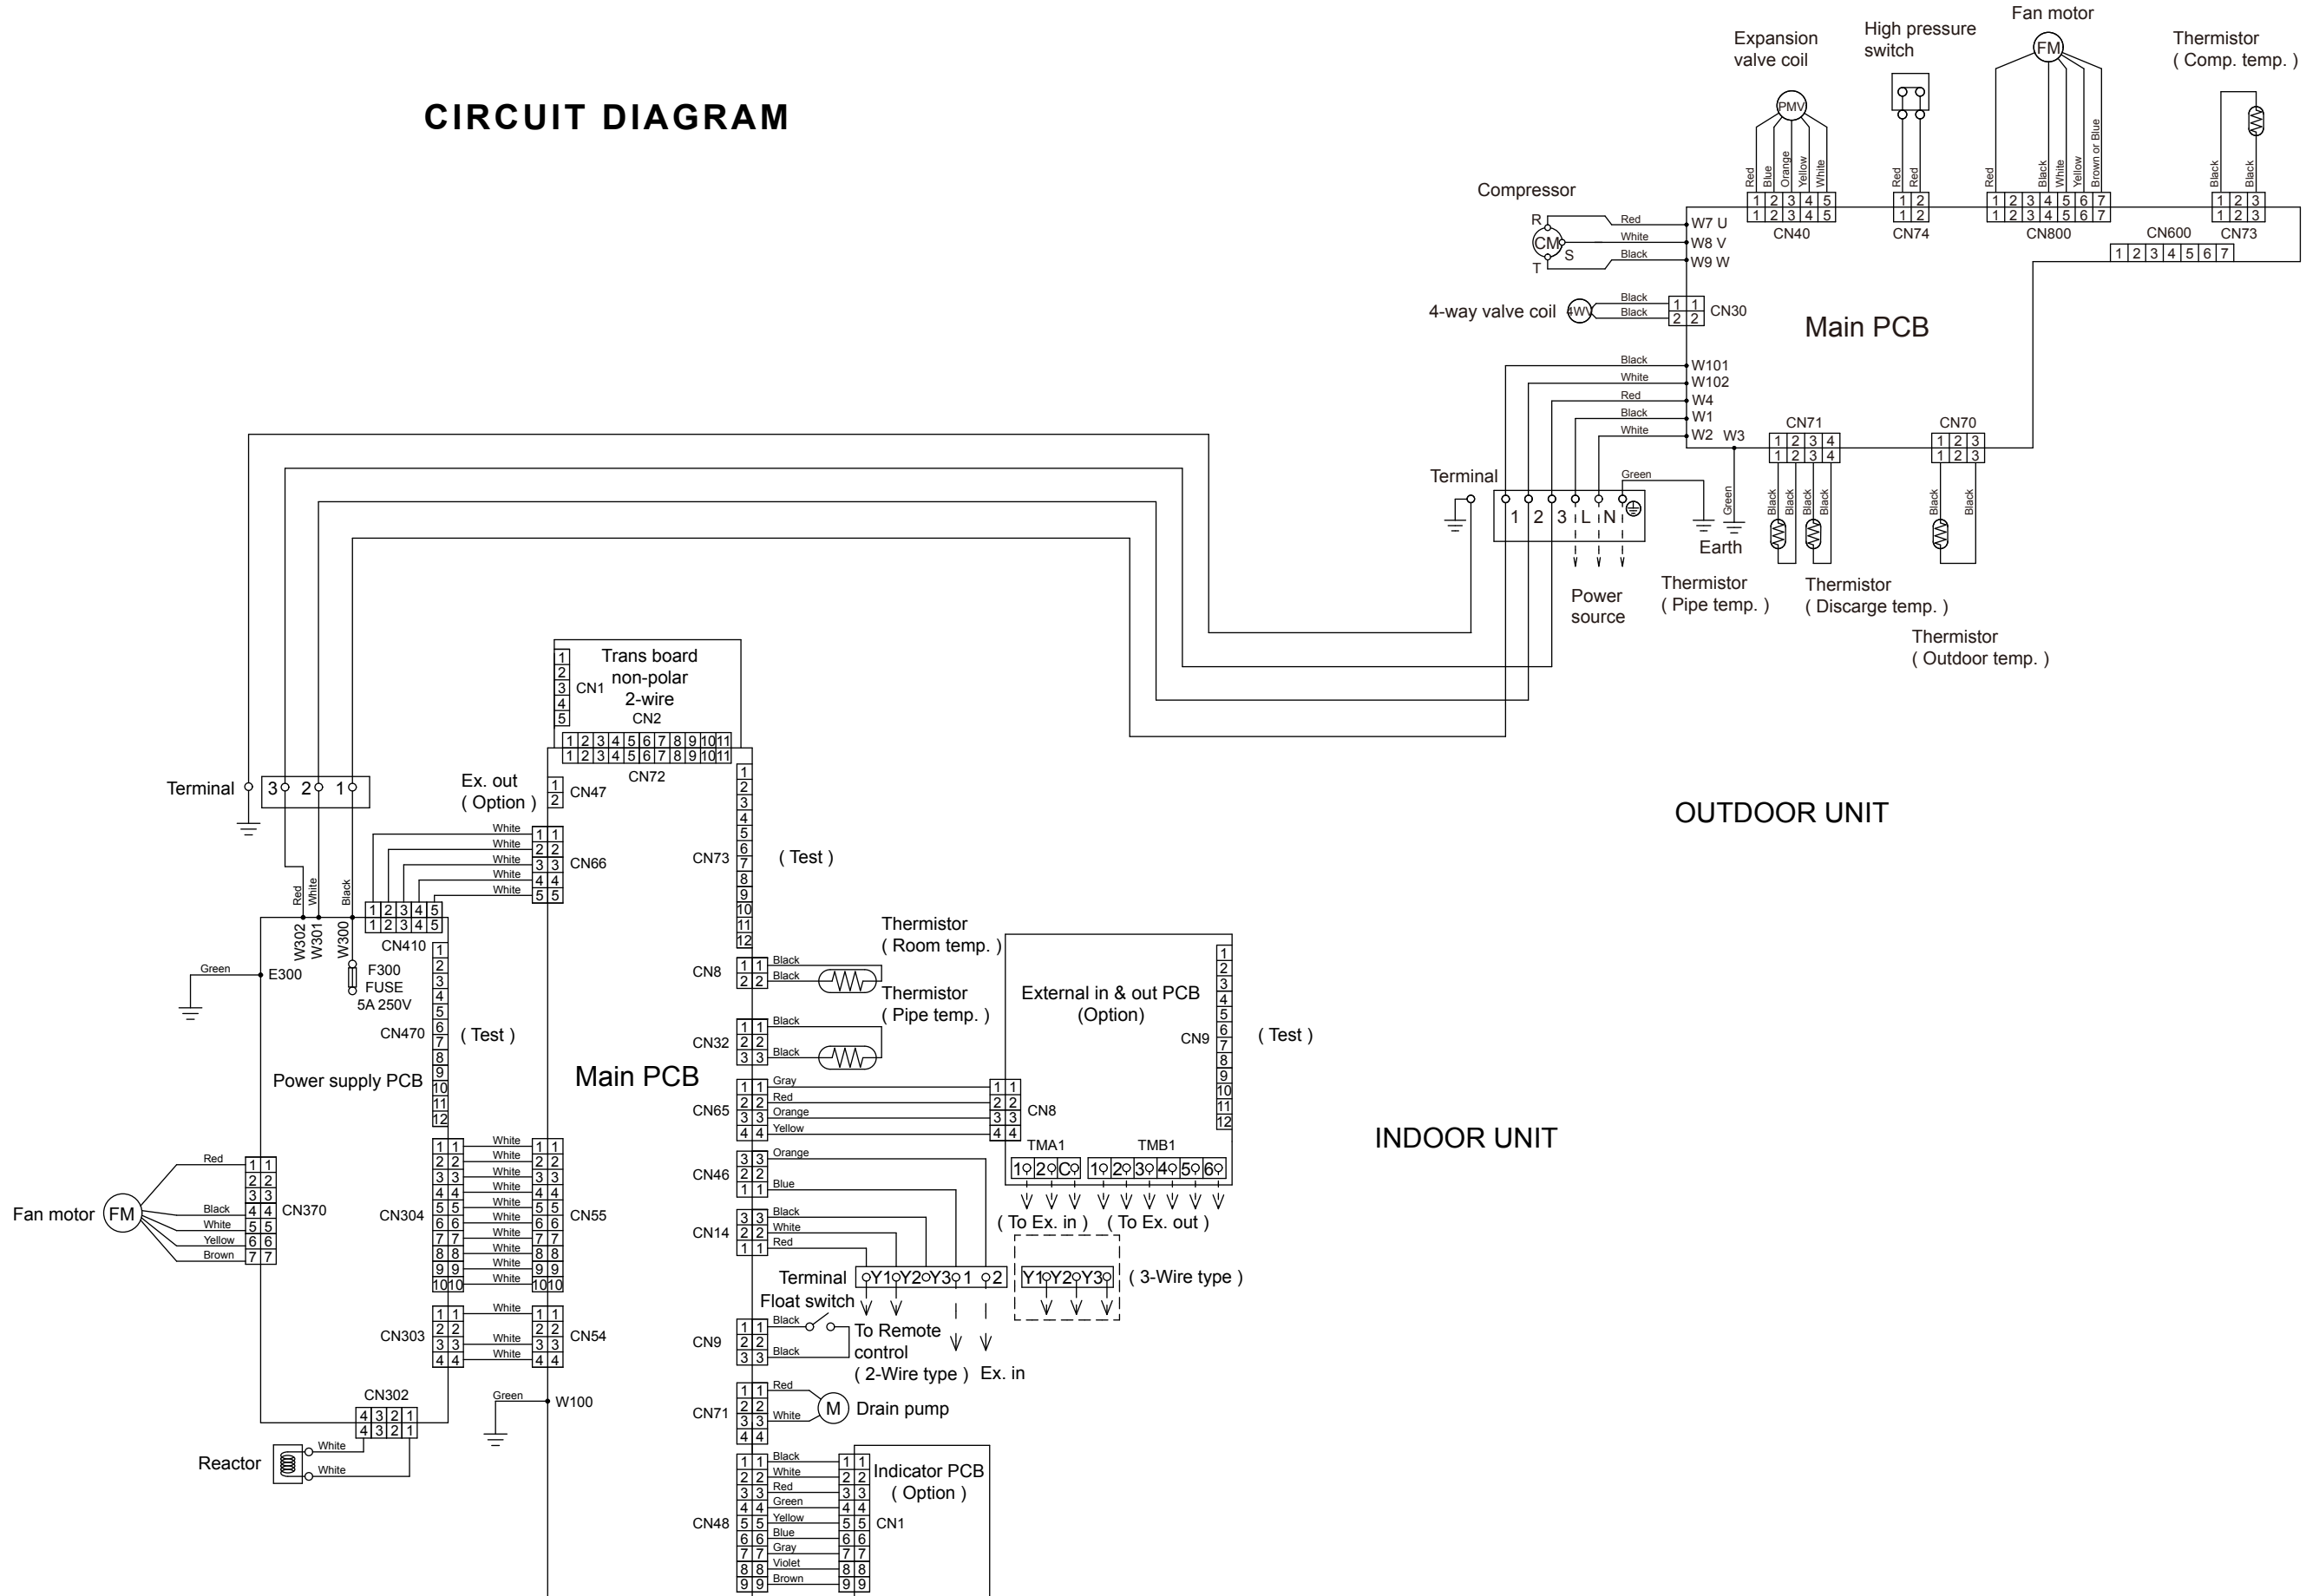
CIRCUIT DIAGRAM

Expansion valve coil
High pressure switch
Fan motor
Thermistor ( Comp. temp. )

PMV
FM

Red Blue Orange Yellow White
Red Red
Red Black White Yellow Brown or Blue
Black Black

1 2 3 4 5
CN40
1 2
CN74
1 2 3 4 5 6 7
CN800
1 2 3
CN73
CN600
1 2 3 4 5 6 7

Compressor
R
CM
S
T
Red
White
Black
W7 U
W8 V
W9 W

4-way valve coil
4WV
Black
Black
CN30

Main PCB

Black W101
White W102
Red W4
Black W1
White W2 W3

CN71
1 2 3 4
CN70
1 2 3

Terminal
1 2 3 L N
Green
Earth
Power source

Thermistor ( Pipe temp. )
Thermistor ( Discarge temp. )
Thermistor ( Outdoor temp. )

OUTDOOR UNIT

Trans board non-polar 2-wire
CN1
CN2
1 2 3 4 5 6 7 8 9 10 11
CN72

Terminal 3 2 1
Ex. out ( Option )
CN47
CN66
White White White White White
CN73 ( Test )
Red White Black
W302 W301 W300
CN410
Green
E300
F300 FUSE 5A 250V
CN470 ( Test )
Power supply PCB
Main PCB

Thermistor ( Room temp. )
CN8 Black Black
Thermistor ( Pipe temp. )
CN32 Black Black
External in & out PCB (Option)
CN9 ( Test )
CN65 Gray Red Orange Yellow
CN8
TMA1 TMB1
1 2 C
1 2 3 4 5 6
( To Ex. in ) ( To Ex. out )
CN46 Orange Blue
CN14 Black White Red
Terminal Y1 Y2 Y3 1 2
Y1 Y2 Y3 ( 3-Wire type )
Float switch
CN9 Black Black
To Remote control ( 2-Wire type )
Ex. in

INDOOR UNIT

Fan motor FM
Red Black White Yellow Brown
CN370
CN304
White White White White White White White White White White
CN55
CN303
White White White
CN54
CN302
4 3 2 1
Green
W100
Reactor
White
White

CN71 Red White
M Drain pump

CN48 Black White Red Green Yellow Blue Gray Violet Brown
Indicator PCB ( Option )
CN1